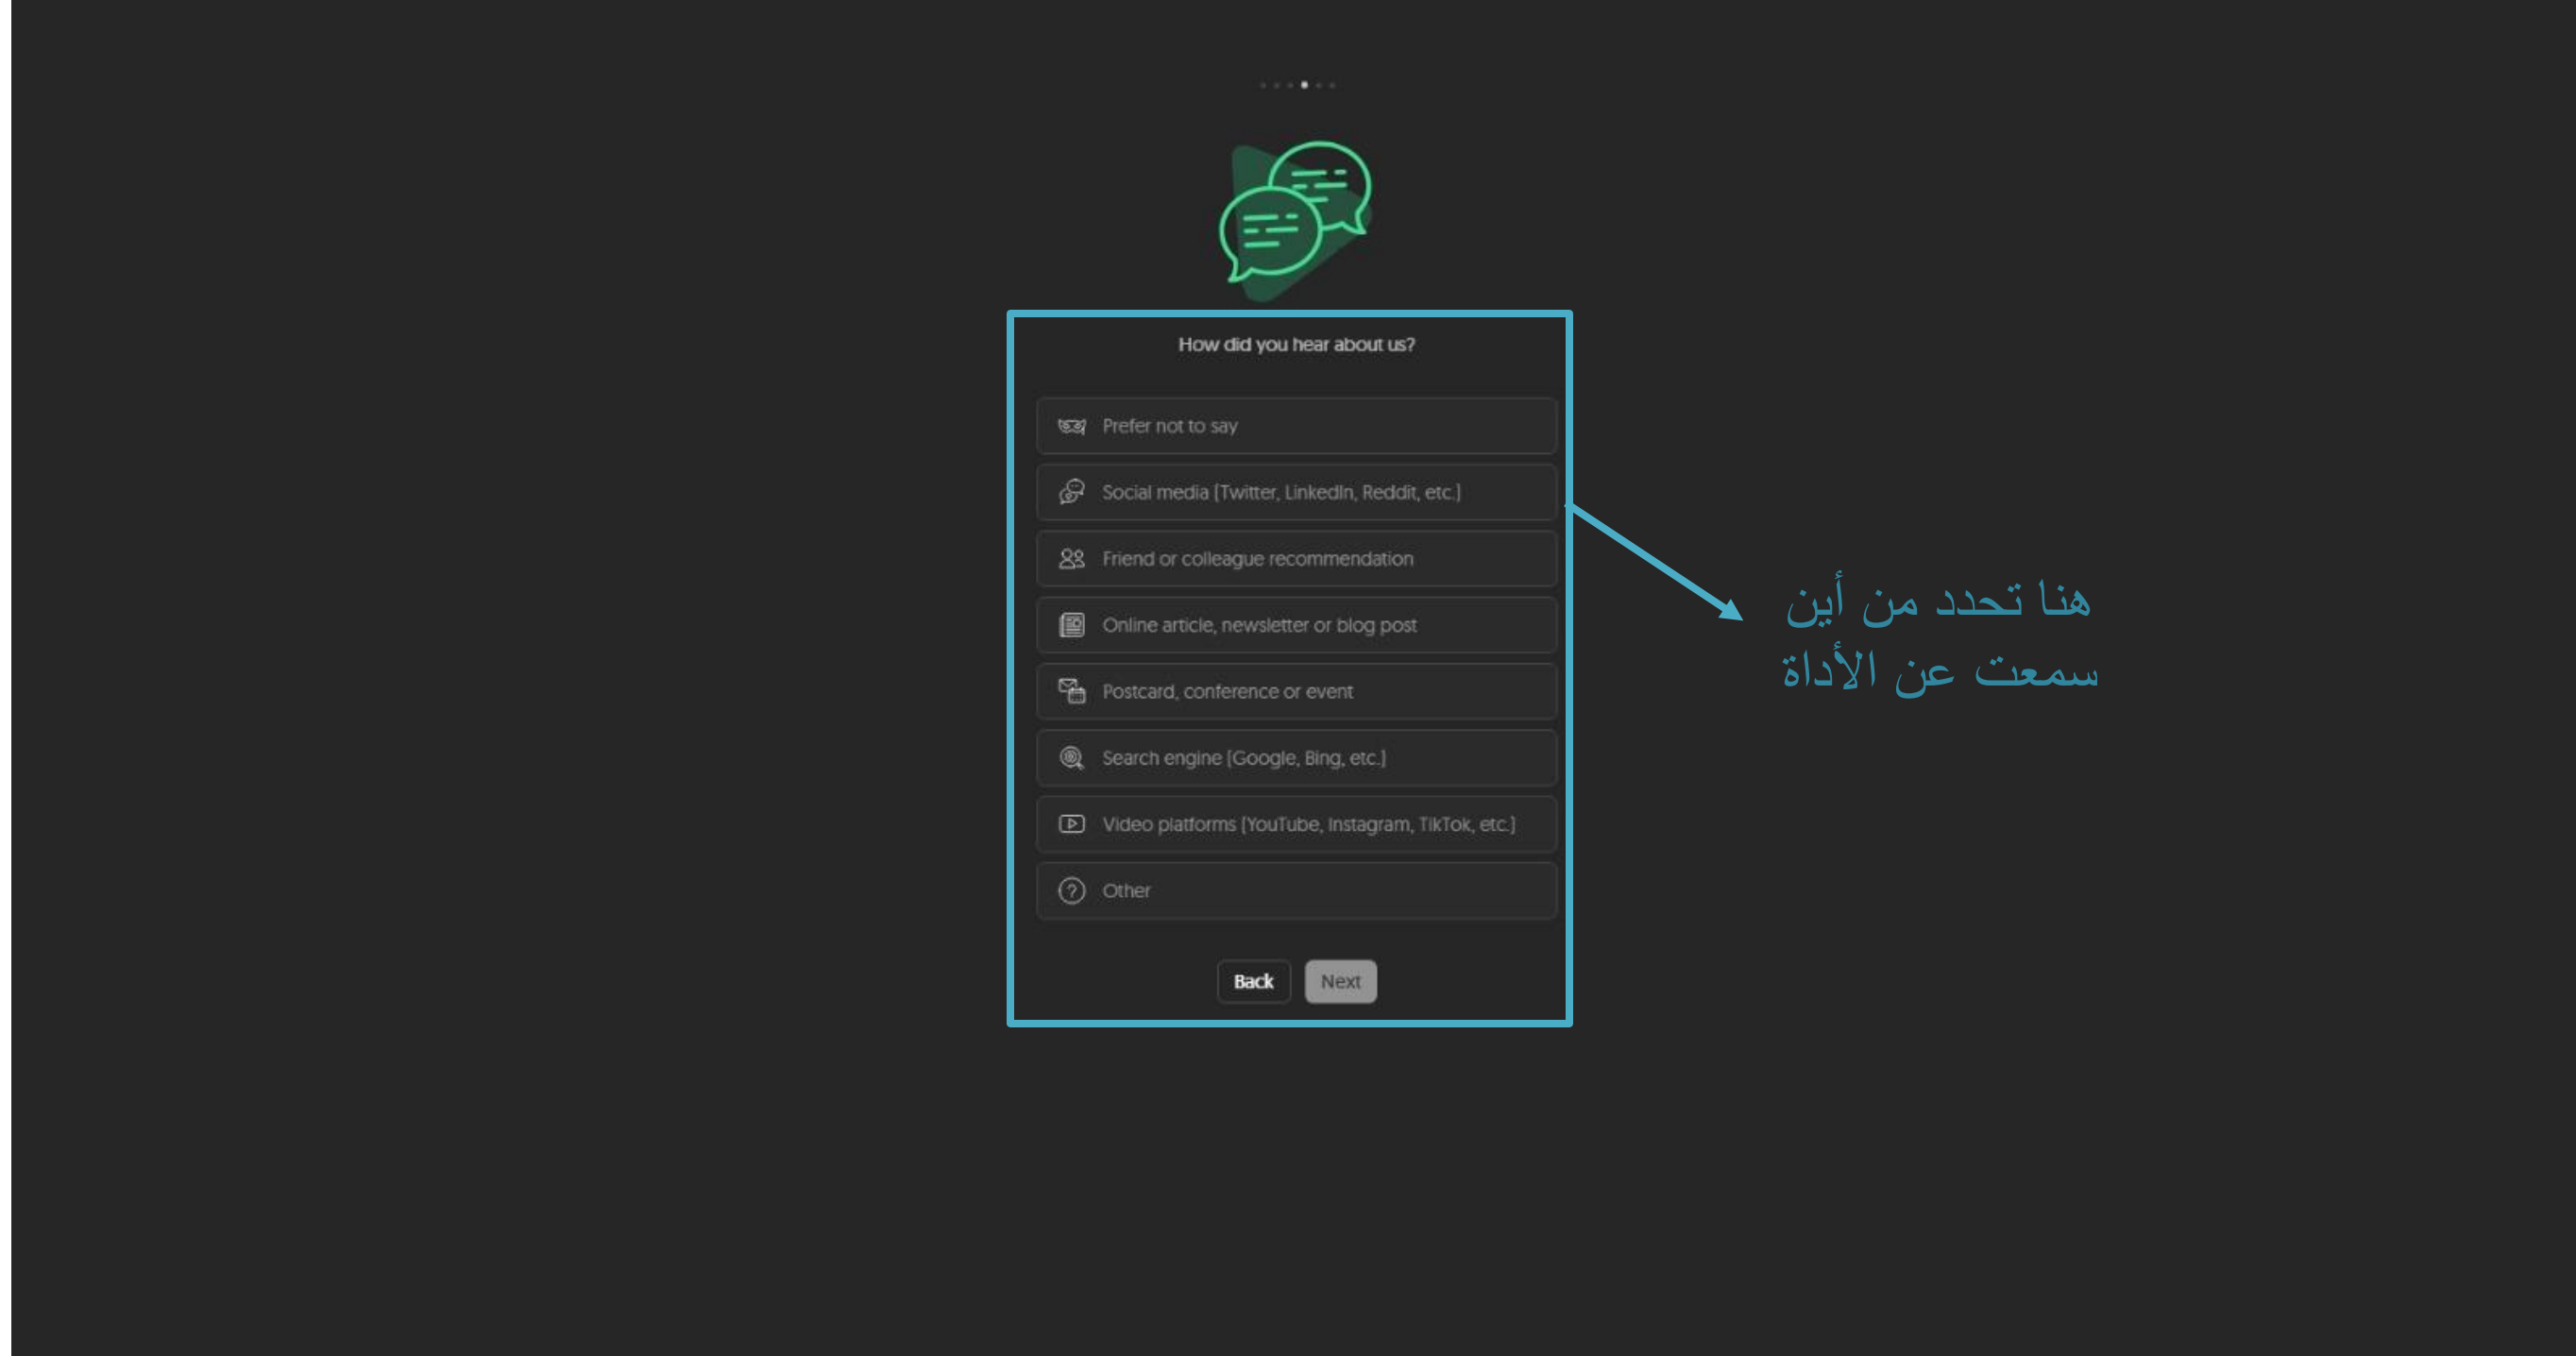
How did you hear about us?

Prefer not to say

Social media (Twitter, LinkedIn, Reddit, etc.)

Friend or colleague recommendation

Online article, newsletter or blog post

Postcard, conference or event

Search engine (Google, Bing, etc.)

Video platforms (YouTube, Instagram, TikTok, etc.)

Other

Back Next

هنا تحدد من أين سمعت عن الأداة